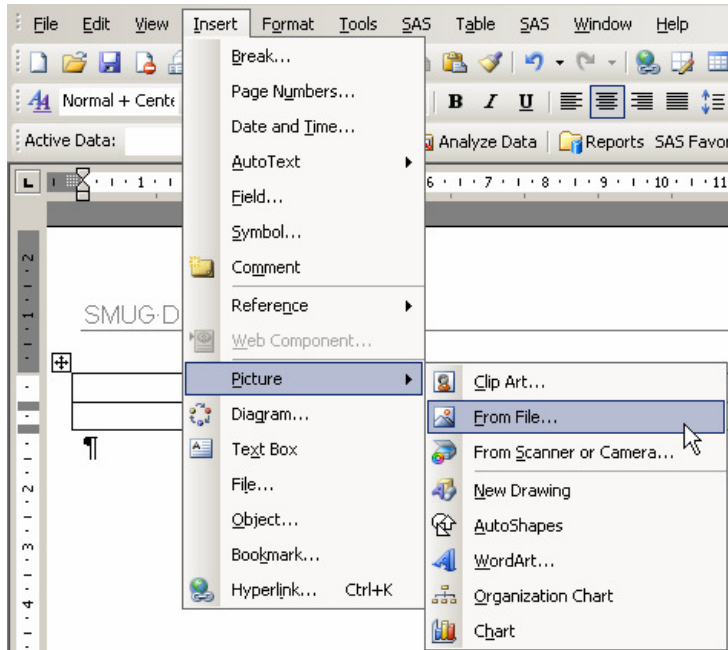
File Edit View Insert Format Tools SAS Table SAS Window Help

Normal + Cente

Active Data:

Analyze Data Reports SAS Favo

1 6 7 8 9 10 11

SMUG·D

¶

Break...
Page Numbers...
Date and Time...
AutoText
Field...
Symbol...
Comment
Reference
Web Component...
Picture
Diagram...
Text Box
File...
Object...
Bookmark...
Hyperlink... Ctrl+K

Clip Art...
From File...
From Scanner or Camera...
New Drawing
AutoShapes
WordArt...
Organization Chart
Chart